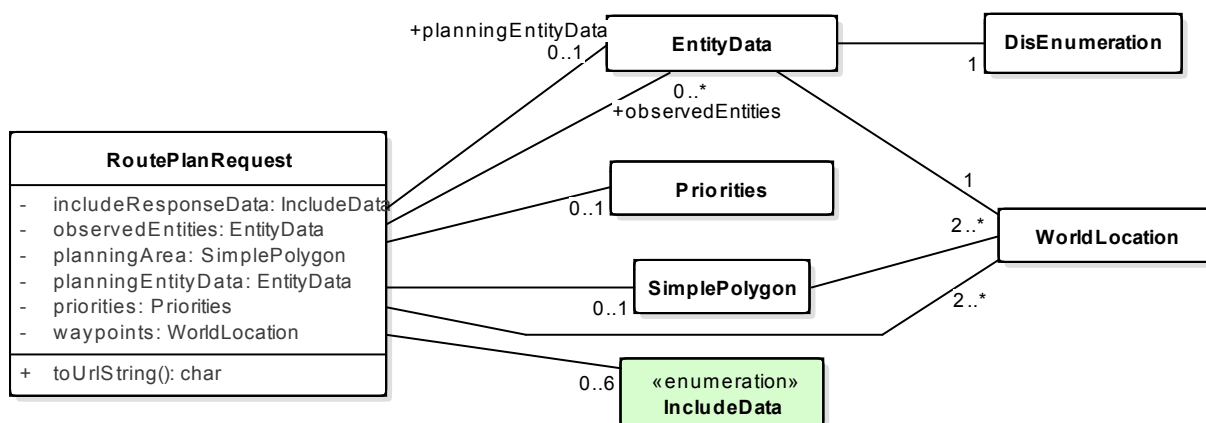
+planningEntityData
0..1
EntityData
DisEnumeration
1
0..*
+observedEntities

RoutePlanRequest
- includeResponseData: IncludeData
- observedEntities: EntityData
- planningArea: SimplePolygon
- planningEntityData: EntityData
- priorities: Priorities
- waypoints: WorldLocation
+ toUrlString(): char

Priorities
0..1
1
2..*
WorldLocation
SimplePolygon
0..1
2..*
0..6
«enumeration»
IncludeData